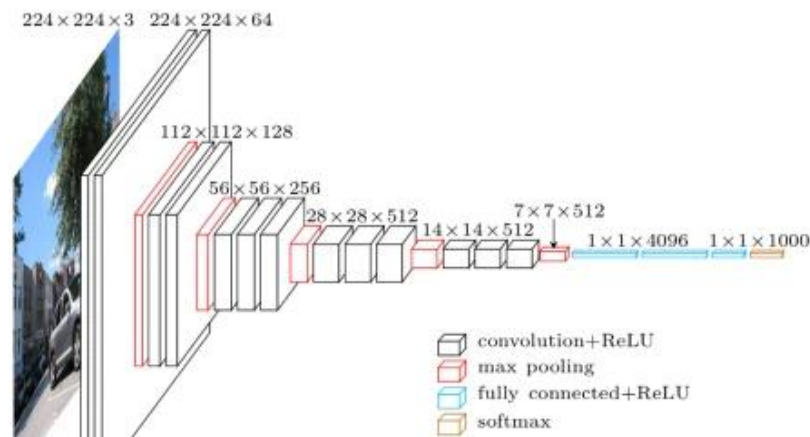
$224 \times 224 \times 3$
$224 \times 224 \times 64$
$112 \times 112 \times 128$
$56 \times 56 \times 256$
$28 \times 28 \times 512$
$14 \times 14 \times 512$
$7 \times 7 \times 512$
$1 \times 1 \times 4096$
$1 \times 1 \times 1000$

convolution+ReLU
max pooling
fully connected+ReLU
softmax